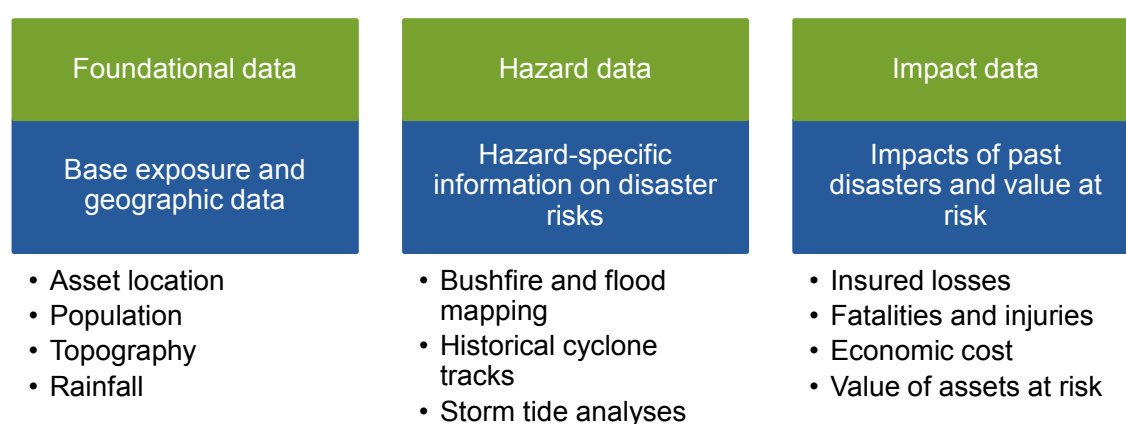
Foundational data

Base exposure and geographic data

- Asset location
- Population
- Topography
- Rainfall

Hazard data

Hazard-specific information on disaster risks

- Bushfire and flood mapping
- Historical cyclone tracks
- Storm tide analyses

Impact data

Impacts of past disasters and value at risk

- Insured losses
- Fatalities and injuries
- Economic cost
- Value of assets at risk